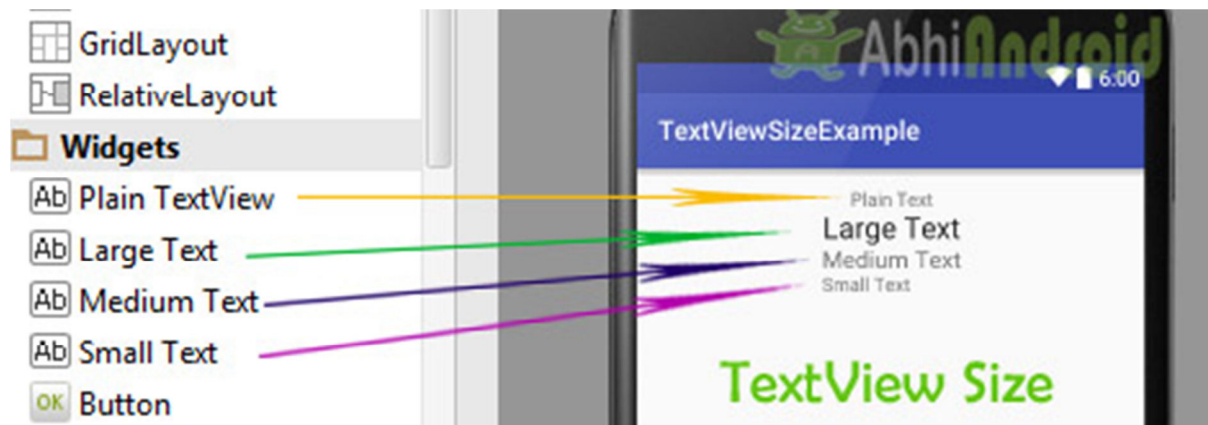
GridLayout
RelativeLayout
Widgets
Ab Plain TextView
Ab Large Text
Ab Medium Text
Ab Small Text
OK Button

AbhiAndroid
6:00
TextViewSizeExample
Plain Text
Large Text
Medium Text
Small Text
TextView Size